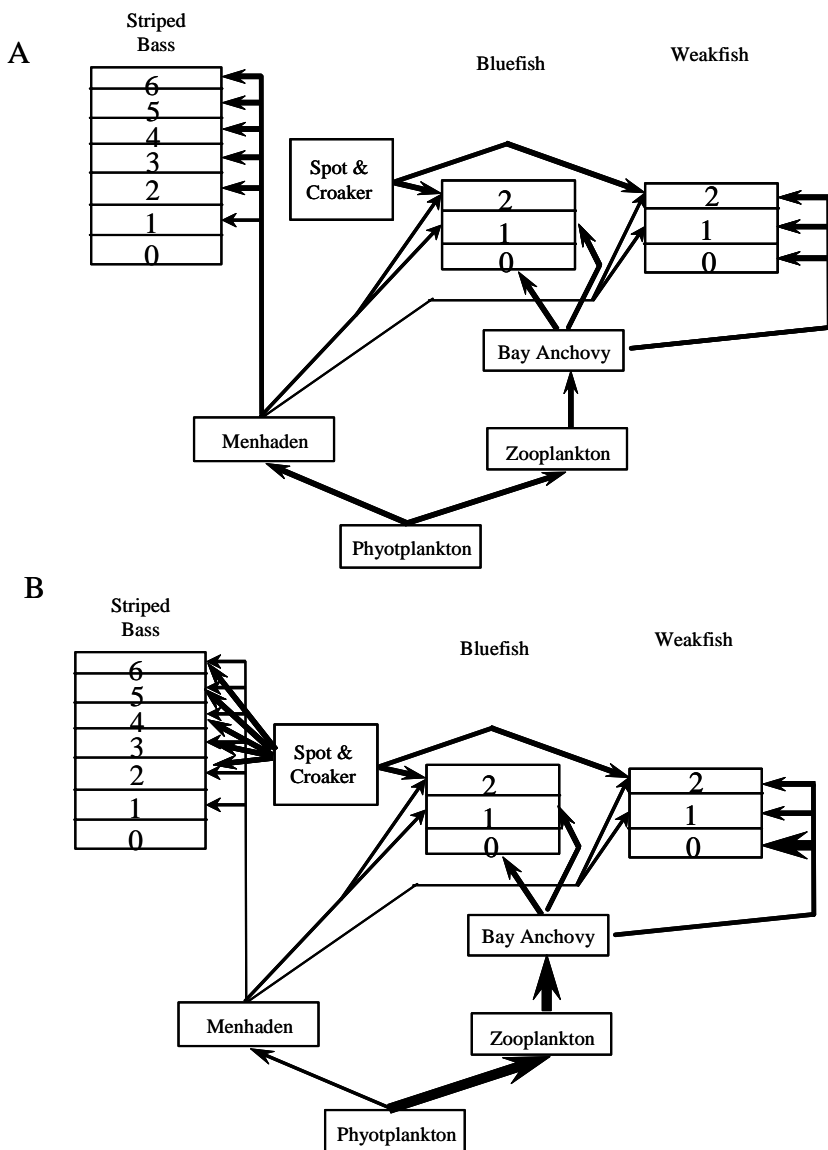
A

Striped Bass

6
5
4
3
2
1
0

Bluefish

Weakfish

Spot & Croaker

2
1
0

2
1
0

Bay Anchovy

Menhaden

Zooplankton

Phyotplankton

B

Striped Bass

6
5
4
3
2
1
0

Bluefish

Weakfish

Spot & Croaker

2
1
0

2
1
0

Bay Anchovy

Menhaden

Zooplankton

Phyotplankton